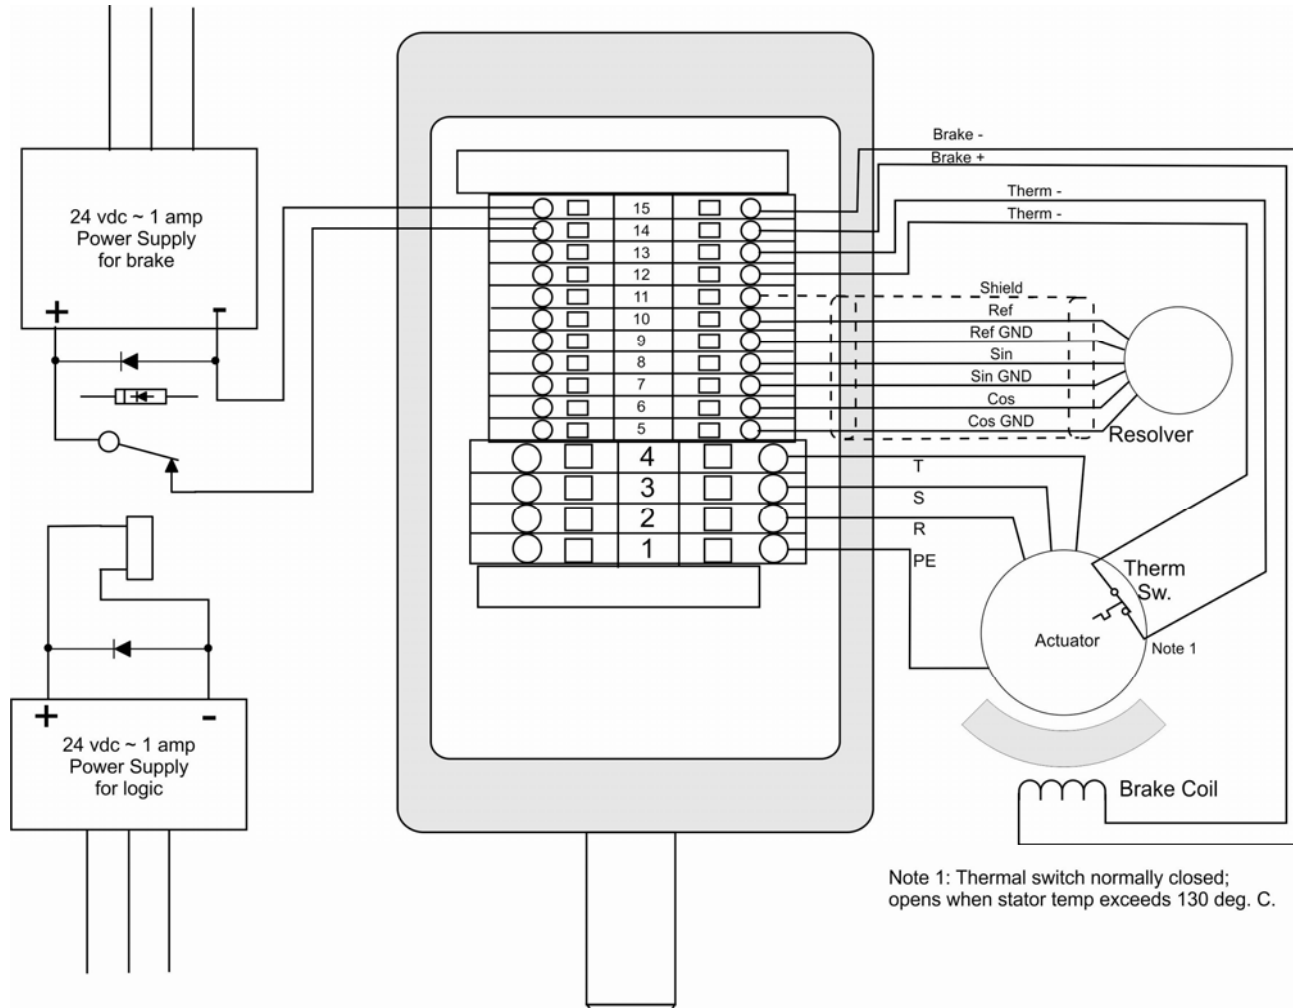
24 vdc ~ 1 amp
Power Supply
for brake

+
-

Brake -
Brake +
Therm -
Therm -

15
14
13
12
11
10
9
8
7
6
5

Shield
Ref
Ref GND
Sin
Sin GND
Cos
Cos GND

Resolver

4
3
2
1

T
S
R
PE

Therm
Sw.

Actuator

Note 1

+
-

24 vdc ~ 1 amp
Power Supply
for logic

Brake Coil

Note 1: Thermal switch normally closed; opens when stator temp exceeds 130 deg. C.